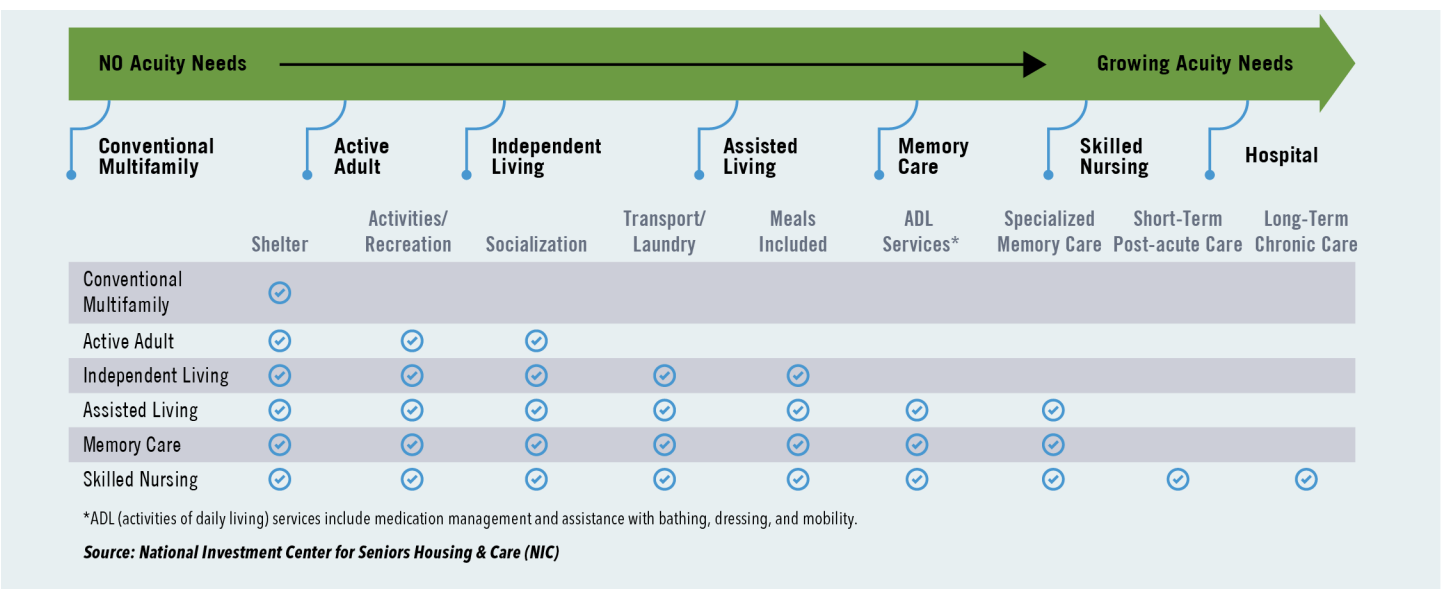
NO Acuity Needs

Growing Acuity Needs

Conventional Multifamily

Active Adult

Independent Living

Assisted Living

Memory Care

Skilled Nursing

Hospital

| | Shelter | Activities/ Recreation | Socialization | Transport/ Laundry | Meals Included | ADL Services* | Specialized Memory Care | Short-Term Post-acute Care | Long-Term Chronic Care |
|---|---|---|---|---|---|---|---|---|---|
| Conventional Multifamily | ✓ | | | | | | | | |
| Active Adult | ✓ | ✓ | ✓ | | | | | | |
| Independent Living | ✓ | ✓ | ✓ | ✓ | ✓ | | | | |
| Assisted Living | ✓ | ✓ | ✓ | ✓ | ✓ | ✓ | ✓ | | |
| Memory Care | ✓ | ✓ | ✓ | ✓ | ✓ | ✓ | ✓ | | |
| Skilled Nursing | ✓ | ✓ | ✓ | ✓ | ✓ | ✓ | ✓ | ✓ | ✓ |

*ADL (activities of daily living) services include medication management and assistance with bathing, dressing, and mobility.

Source: National Investment Center for Seniors Housing & Care (NIC)